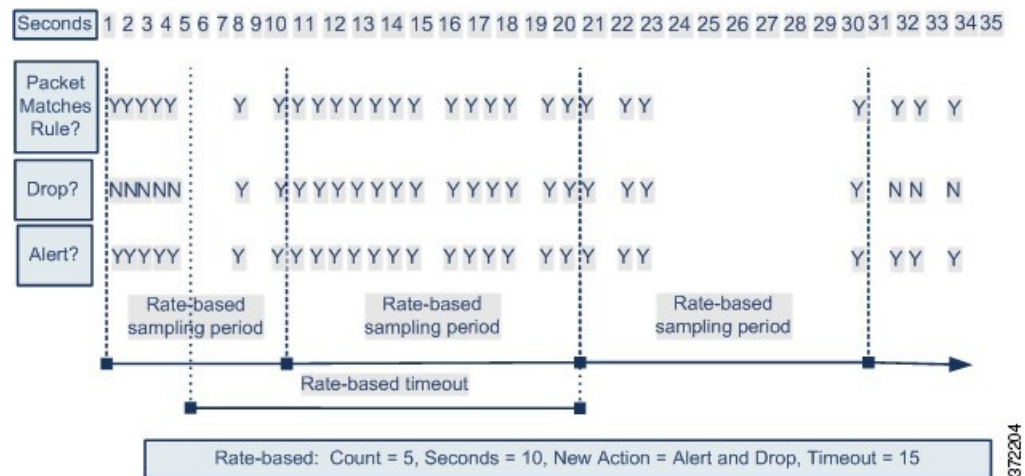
| Seconds | 1 | 2 | 3 | 4 | 5 | 6 | 7 | 8 | 9 | 10 | 11 | 12 | 13 | 14 | 15 | 16 | 17 | 18 | 19 | 20 | 21 | 22 | 23 | 24 | 25 | 26 | 27 | 28 | 29 | 30 | 31 | 32 | 33 | 34 | 35 |
|---|---|---|---|---|---|---|---|---|---|---|---|---|---|---|---|---|---|---|---|---|---|---|---|---|---|---|---|---|---|---|---|---|---|---|---|
| Packet Matches Rule? | Y | Y | Y | Y | Y | | | Y | | Y | Y | Y | Y | Y | Y | Y | Y | Y | Y | Y | Y | Y | Y | | | | | | | Y | | Y | Y | Y | |
| Drop? | N | N | N | N | N | | | Y | | Y | Y | Y | Y | Y | Y | Y | Y | Y | Y | Y | Y | Y | Y | | | | | | | Y | | N | N | N | |
| Alert? | Y | Y | Y | Y | Y | | | Y | | Y | Y | Y | Y | Y | Y | Y | Y | Y | Y | Y | Y | Y | Y | | | | | | | Y | | Y | Y | Y | |

Rate-based sampling period

Rate-based sampling period

Rate-based sampling period

Rate-based timeout

Rate-based: Count = 5, Seconds = 10, New Action = Alert and Drop, Timeout = 15

372204